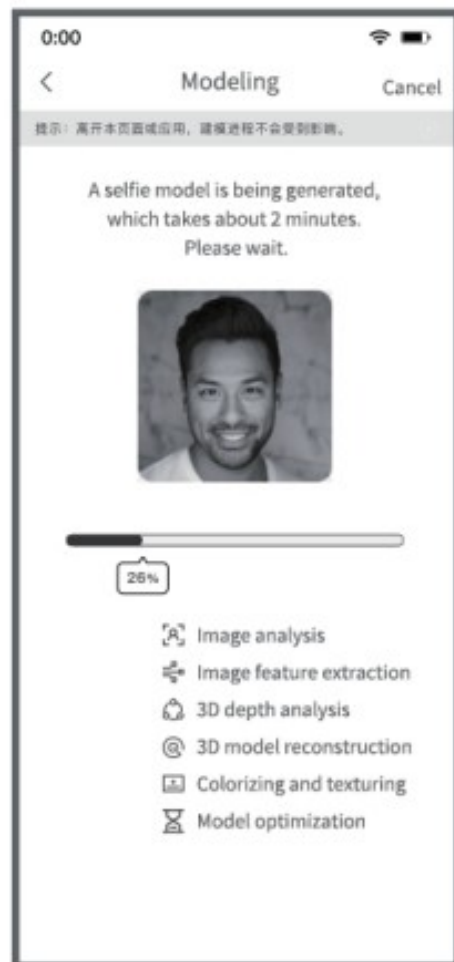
0:00

<

Modeling

Cancel

提示：离开本页面或应用，建模进程不会受到影响。

A selfie model is being generated, which takes about 2 minutes. Please wait.

26%

Image analysis

Image feature extraction

3D depth analysis

3D model reconstruction

Colorizing and texturing

Model optimization